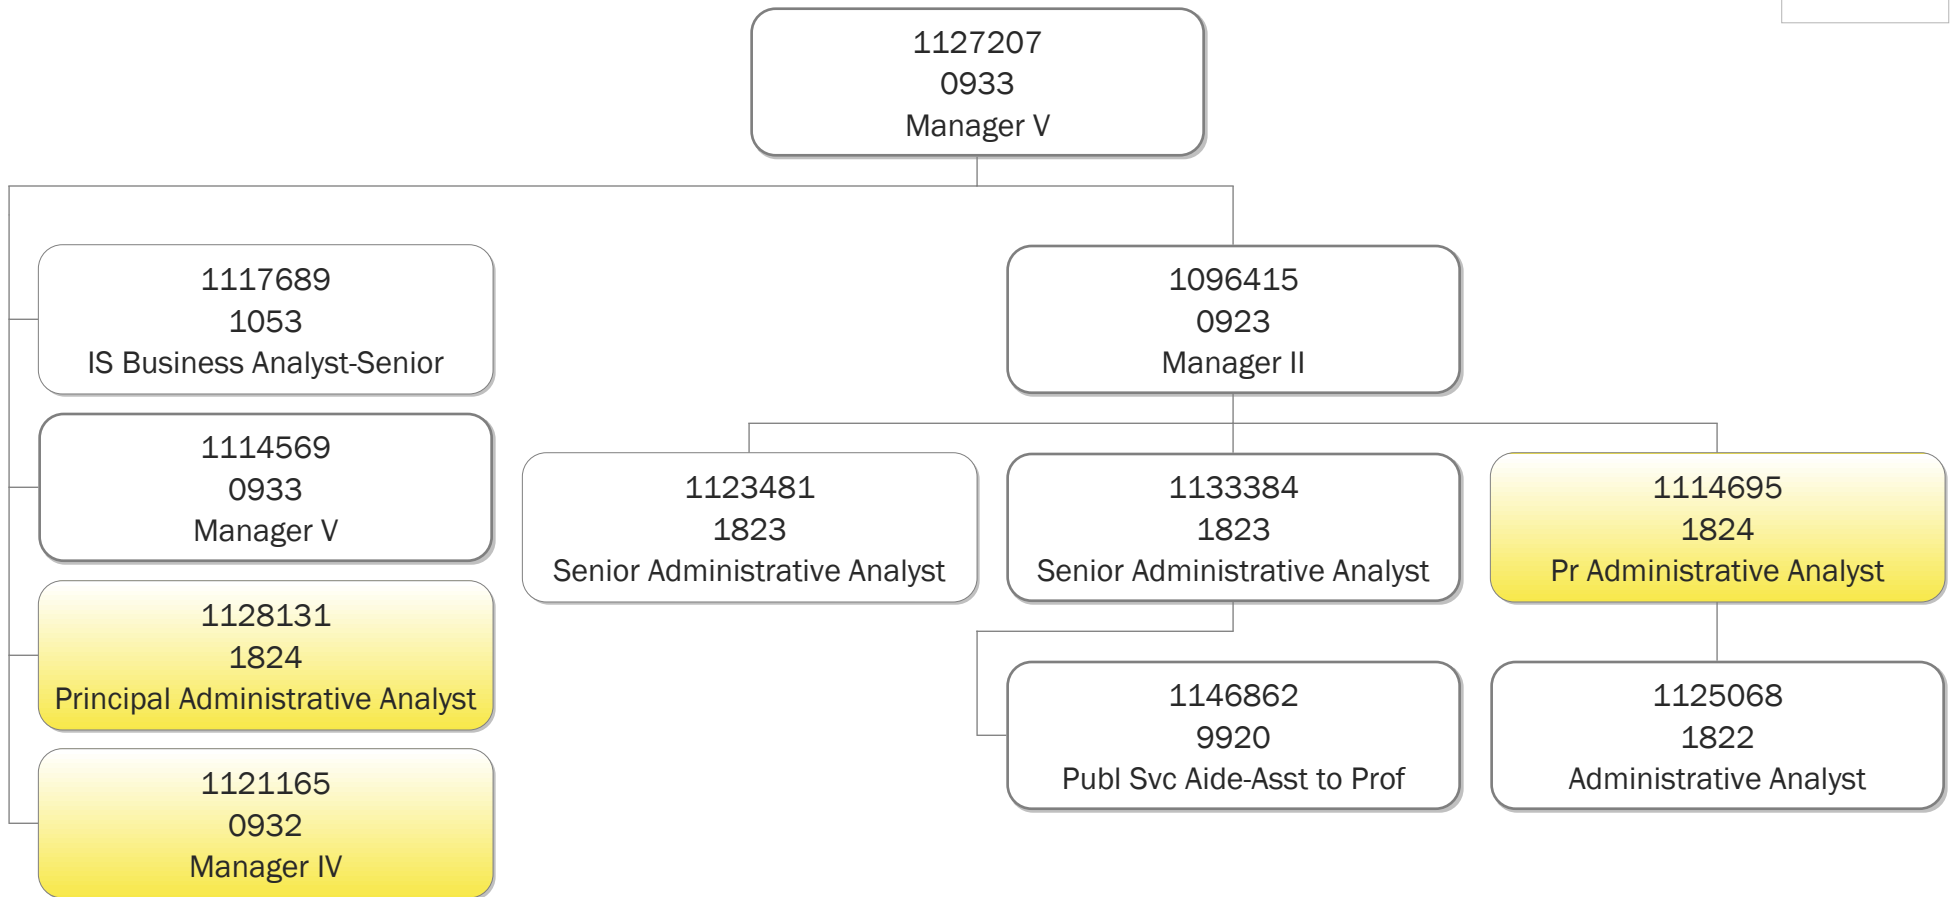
1127207
0933
Manager V

1117689
1053
IS Business Analyst-Senior

1114569
0933
Manager V

1128131
1824
Principal Administrative Analyst

1121165
0932
Manager IV

1096415
0923
Manager II

1123481
1823
Senior Administrative Analyst

1133384
1823
Senior Administrative Analyst

1114695
1824
Pr Administrative Analyst

1146862
9920
Publ Svc Aide-Asst to Prof

1125068
1822
Administrative Analyst